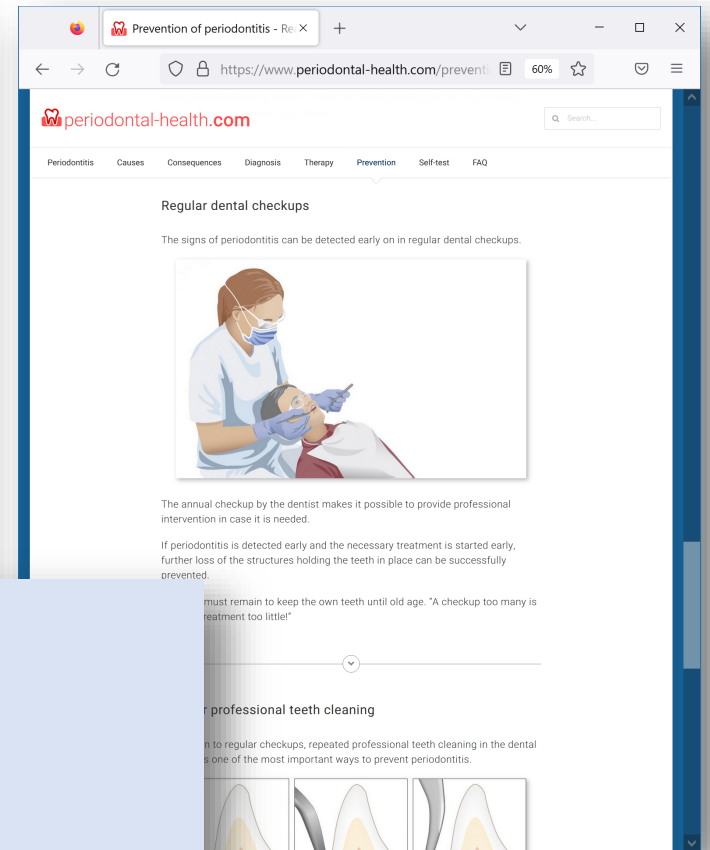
Prevention of periodontitis - Re

https://www.periodontal-health.com/preventi

60%

periodontal-health.com

Search...

Periodontitis Causes Consequences Diagnosis Therapy Prevention Self-test FAQ

Regular dental checkups

The signs of periodontitis can be detected early on in regular dental checkups.

The annual checkup by the dentist makes it possible to provide professional intervention in case it is needed.

If periodontitis is detected early and the necessary treatment is started early, further loss of the structures holding the teeth in place can be successfully prevented.

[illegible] must remain to keep the own teeth until old age. "A checkup too many is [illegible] treatment too little!"

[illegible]r professional teeth cleaning

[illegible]n to regular checkups, repeated professional teeth cleaning in the dental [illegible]s one of the most important ways to prevent periodontitis.